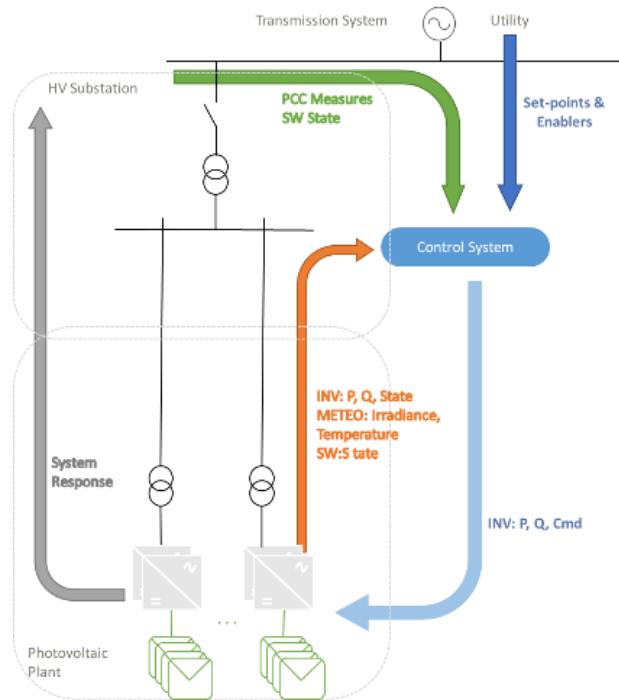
Transmission System

Utility

HV Substation

PCC Measures
SW State

Set-points &
Enablers

Control System

INV: P, Q, State
METEO: Irradiance,
Temperature
SW:S tate

System
Response

INV: P, Q, Cmd

...

Photovoltaic
Plant